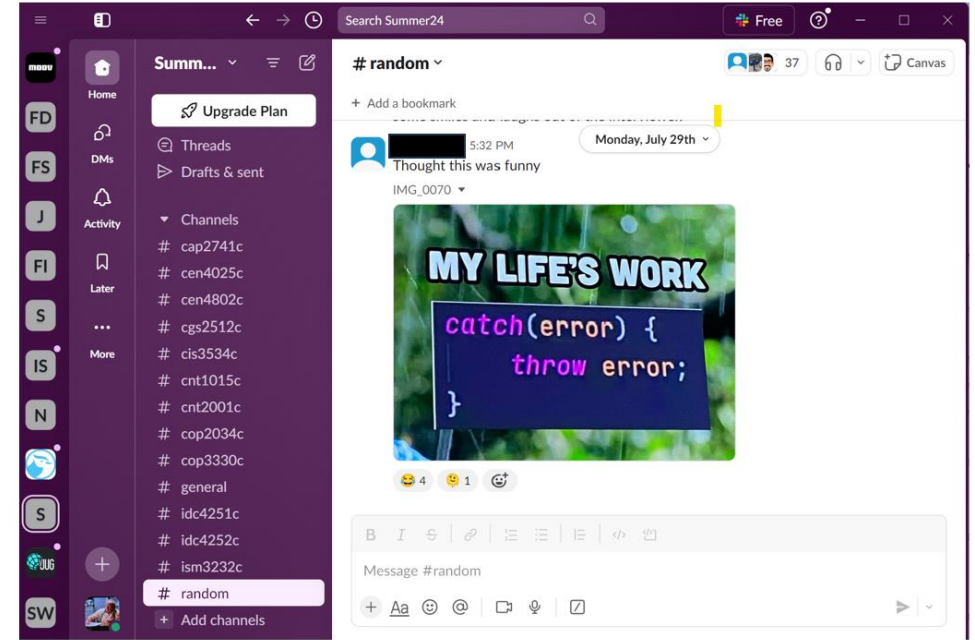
Search Summer24

Free

MDDV

FD

FS

J

FI

S

IS

N

S

JUG

SW

Home

DMs

Activity

Later

More

Summ...

Upgrade Plan

Threads

Drafts & sent

Channels

# cap2741c

# cen4025c

# cen4802c

# cgs2512c

# cis3534c

# cnt1015c

# cnt2001c

# cop2034c

# cop3330c

# general

# idc4251c

# idc4252c

# ism3232c

# random

Add channels

# random

37

Canvas

+ Add a bookmark

Monday, July 29th

5:32 PM

Thought this was funny

IMG_0070

MY LIFE'S WORK

catch(error) {
throw error;
}

4 1

Message #random

Aa